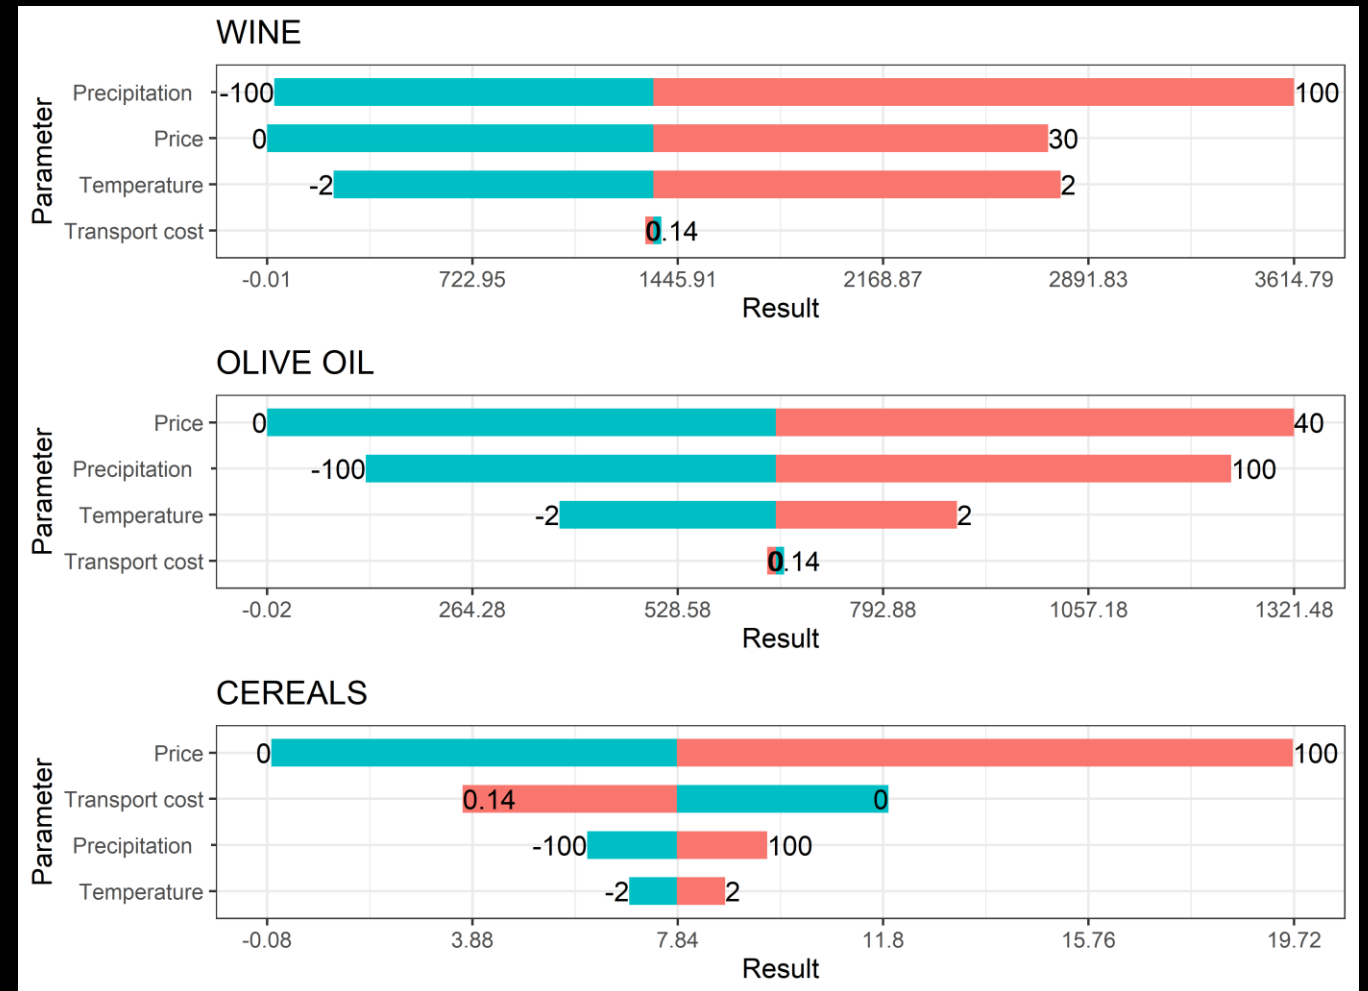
WINE

Parameter

Precipitation -100 100
Price 0 30
Temperature -2 2
Transport cost 0.14

-0.01 722.95 1445.91 2168.87 2891.83 3614.79

Result

OLIVE OIL

Parameter

Price 0 40
Precipitation -100 100
Temperature -2 2
Transport cost 0.14

-0.02 264.28 528.58 792.88 1057.18 1321.48

Result

CEREALS

Parameter

Price 0 100
Transport cost 0.14 0
Precipitation -100 100
Temperature -2 2

-0.08 3.88 7.84 11.8 15.76 19.72

Result